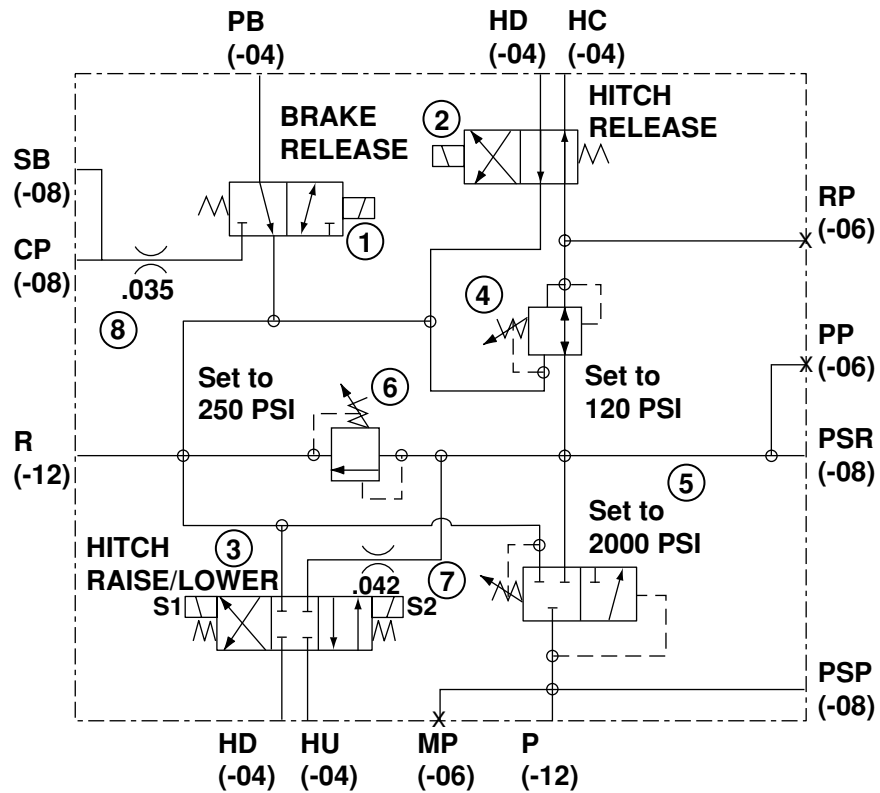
PB
(-04)

HD
(-04)

HC
(-04)

BRAKE
RELEASE

2

HITCH
RELEASE

SB
(-08)

1

RP
(-06)

CP
(-08)

.035

4

8

PP
(-06)

Set to
250 PSI

6

Set to
120 PSI

R
(-12)

PSR
(-08)

5

Set to
2000 PSI

HITCH
RAISE/LOWER

3

.042

7

S1

S2

PSP
(-08)

HD
(-04)

HU
(-04)

MP
(-06)

P
(-12)